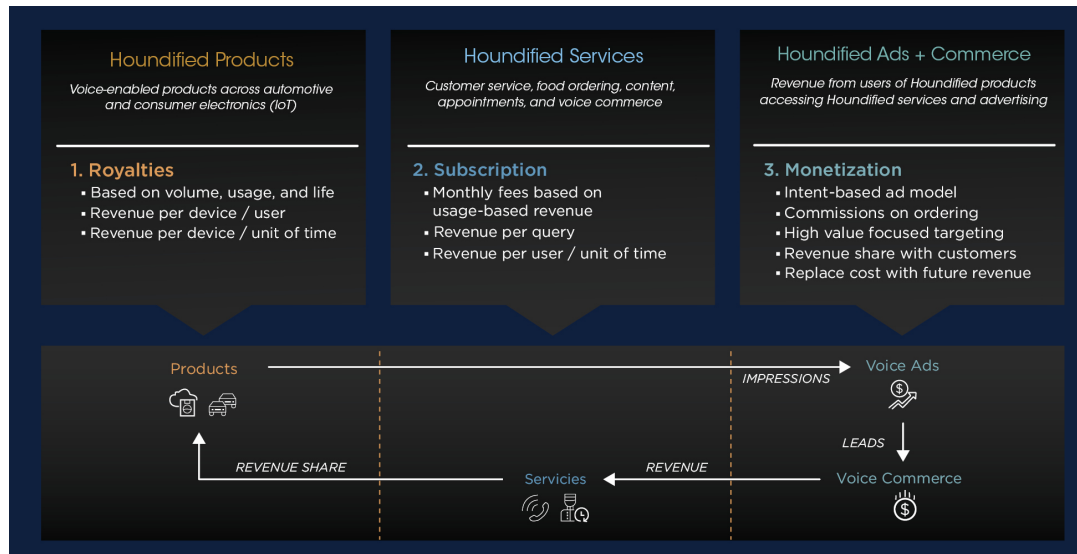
Houndified Products

Voice-enabled products across automotive and consumer electronics (IoT)

1. Royalties
- Based on volume, usage, and life
- Revenue per device / user
- Revenue per device / unit of time

Houndified Services

Customer service, food ordering, content, appointments, and voice commerce

2. Subscription
- Monthly fees based on usage-based revenue
- Revenue per query
- Revenue per user / unit of time

Houndified Ads + Commerce

Revenue from users of Houndified products accessing Houndified services and advertising

3. Monetization
- Intent-based ad model
- Commissions on ordering
- High value focused targeting
- Revenue share with customers
- Replace cost with future revenue

Products

IMPRESSIONS

Voice Ads

LEADS

REVENUE SHARE

Servicies

REVENUE

Voice Commerce